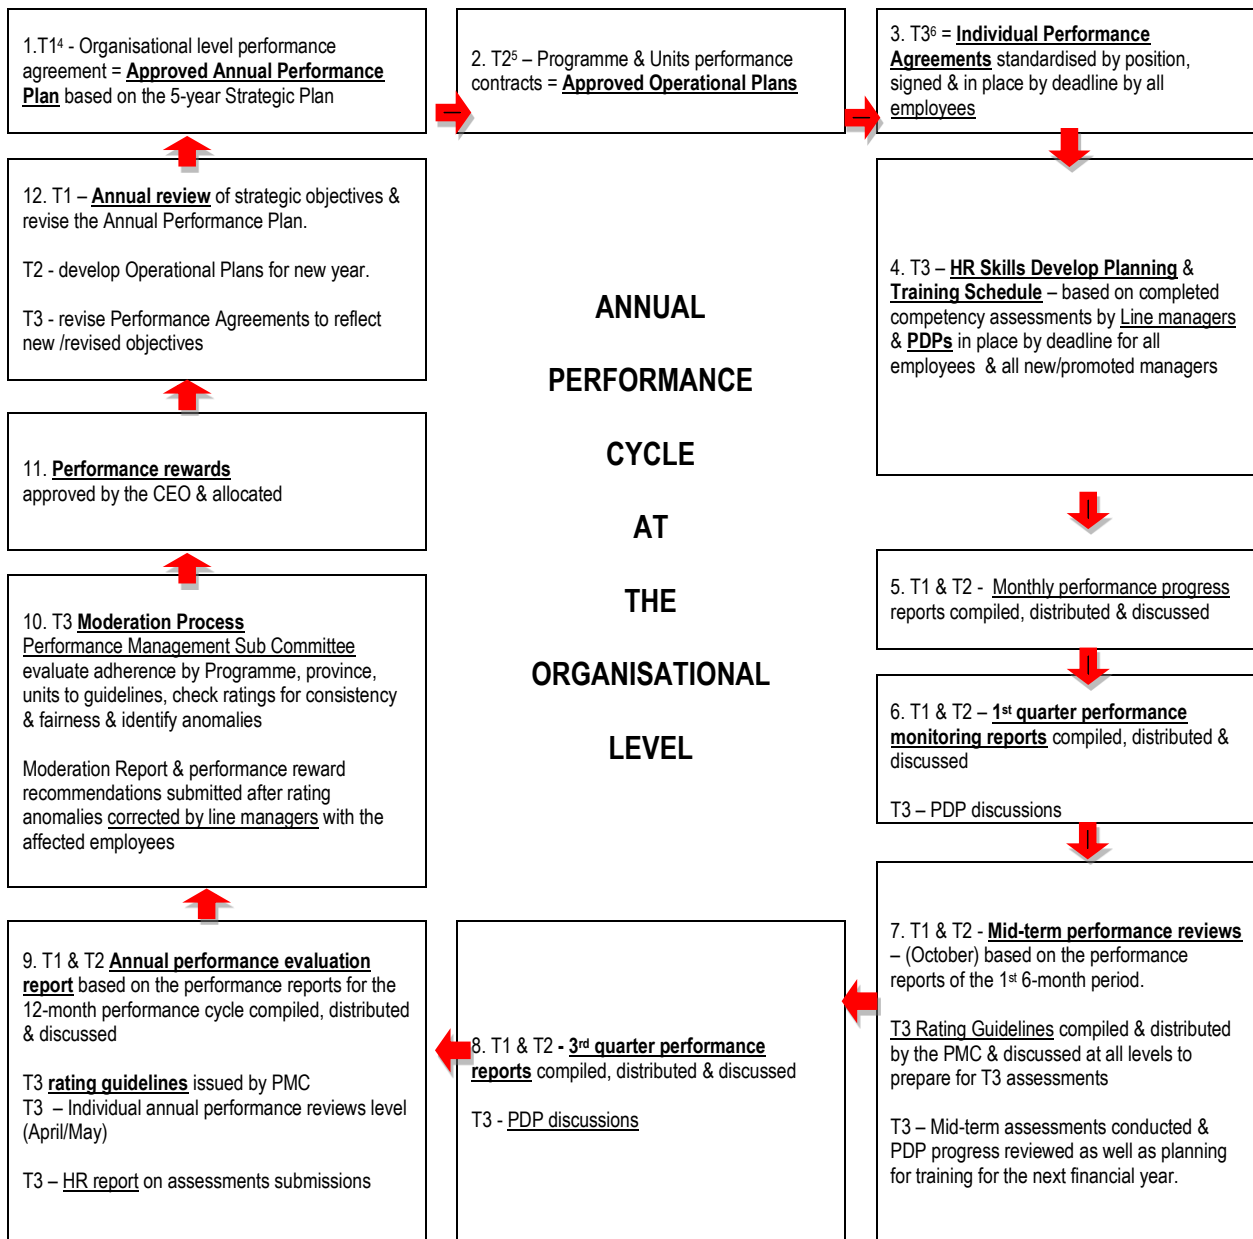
1.T1$^4$ - Organisational level performance agreement = Approved Annual Performance Plan based on the 5-year Strategic Plan

2. T2$^5$ – Programme & Units performance contracts = Approved Operational Plans

3. T3$^6$ = Individual Performance Agreements standardised by position, signed & in place by deadline by all employees

12. T1 – Annual review of strategic objectives & revise the Annual Performance Plan.

T2 - develop Operational Plans for new year.

T3 - revise Performance Agreements to reflect new /revised objectives

ANNUAL

PERFORMANCE

CYCLE

AT

THE

ORGANISATIONAL

LEVEL

4. T3 – HR Skills Develop Planning & Training Schedule – based on completed competency assessments by Line managers & PDPs in place by deadline for all employees & all new/promoted managers

11. Performance rewards approved by the CEO & allocated

5. T1 & T2 - Monthly performance progress reports compiled, distributed & discussed

10. T3 Moderation Process
Performance Management Sub Committee evaluate adherence by Programme, province, units to guidelines, check ratings for consistency & fairness & identify anomalies

Moderation Report & performance reward recommendations submitted after rating anomalies corrected by line managers with the affected employees

6. T1 & T2 – 1$^{st}$ quarter performance monitoring reports compiled, distributed & discussed

T3 – PDP discussions

9. T1 & T2 Annual performance evaluation report based on the performance reports for the 12-month performance cycle compiled, distributed & discussed

T3 rating guidelines issued by PMC
T3 – Individual annual performance reviews level (April/May)

T3 – HR report on assessments submissions

8. T1 & T2 - 3$^{rd}$ quarter performance reports compiled, distributed & discussed

T3 - PDP discussions

7. T1 & T2 - Mid-term performance reviews – (October) based on the performance reports of the 1$^{st}$ 6-month period.

T3 Rating Guidelines compiled & distributed by the PMC & discussed at all levels to prepare for T3 assessments

T3 – Mid-term assessments conducted & PDP progress reviewed as well as planning for training for the next financial year.